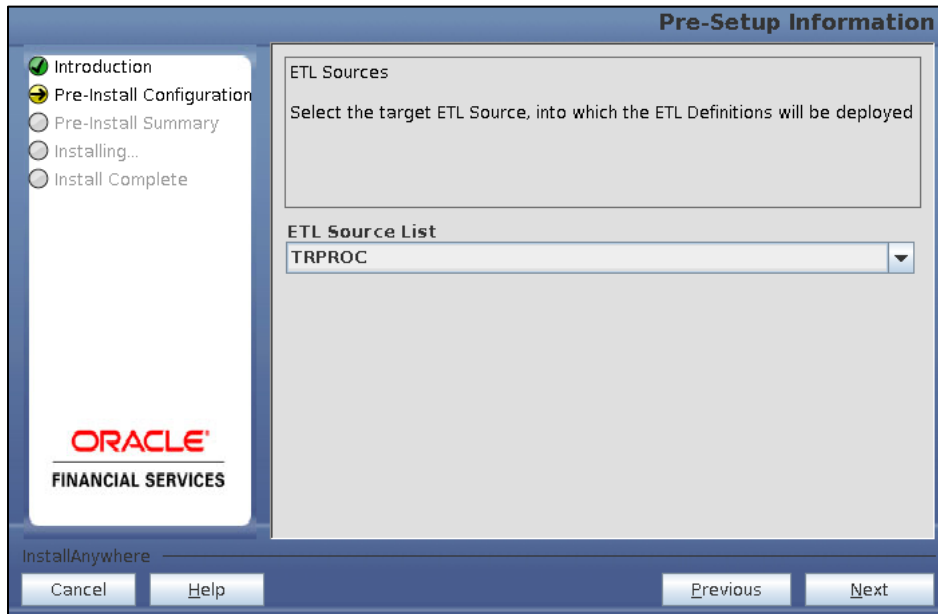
Pre-Setup Information

Introduction
Pre-Install Configuration
Pre-Install Summary
Installing...
Install Complete

ETL Sources

Select the target ETL Source, into which the ETL Definitions will be deployed

ETL Source List

TRPROC

ORACLE
FINANCIAL SERVICES

InstallAnywhere

Cancel
Help
Previous
Next